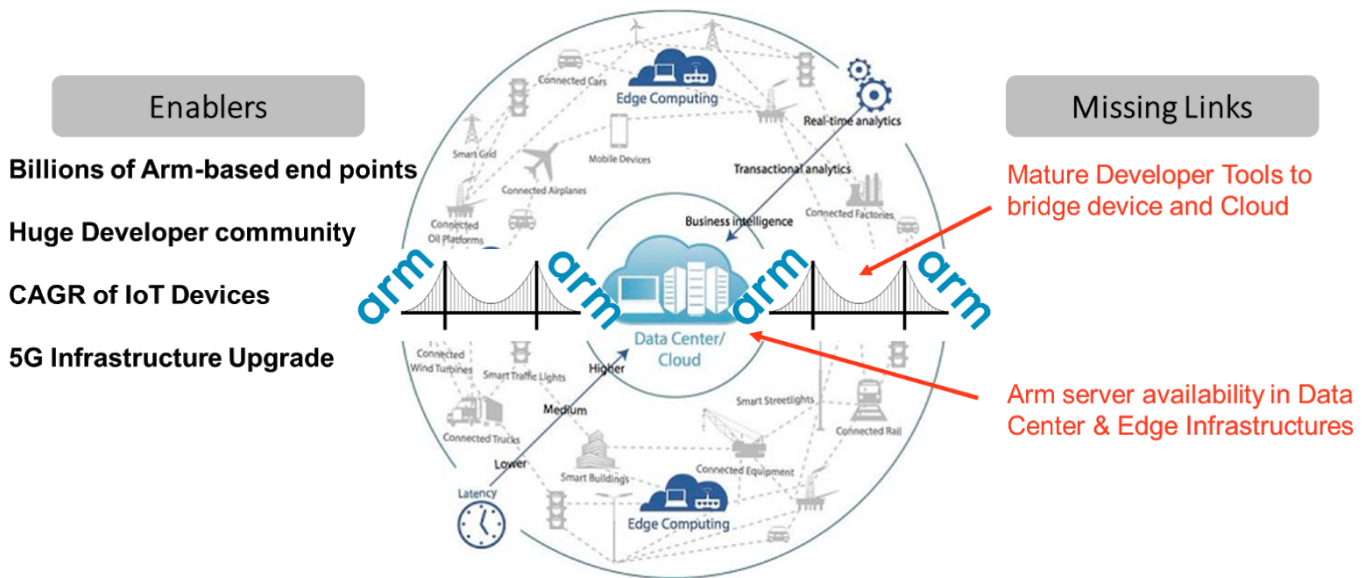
Enablers

Billions of Arm-based end points

Huge Developer community

CAGR of IoT Devices

5G Infrastructure Upgrade

Missing Links

Mature Developer Tools to bridge device and Cloud

Arm server availability in Data Center & Edge Infrastructures

Connected Cars

Edge Computing

Real-time analytics

Smart Grid

Mobile Devices

Transactional analytics

Connected Airplanes

Connected Factories

Business intelligence

Connected Oil Platforms

arm

arm

arm

arm

Data Center/ Cloud

Connected Wind Turbines

Smart Traffic Lights

Higher

Medium

Lower

Smart Streetlights

Connected Trucks

Connected Rail

Connected Equipment

Smart Buildings

Latency

Edge Computing